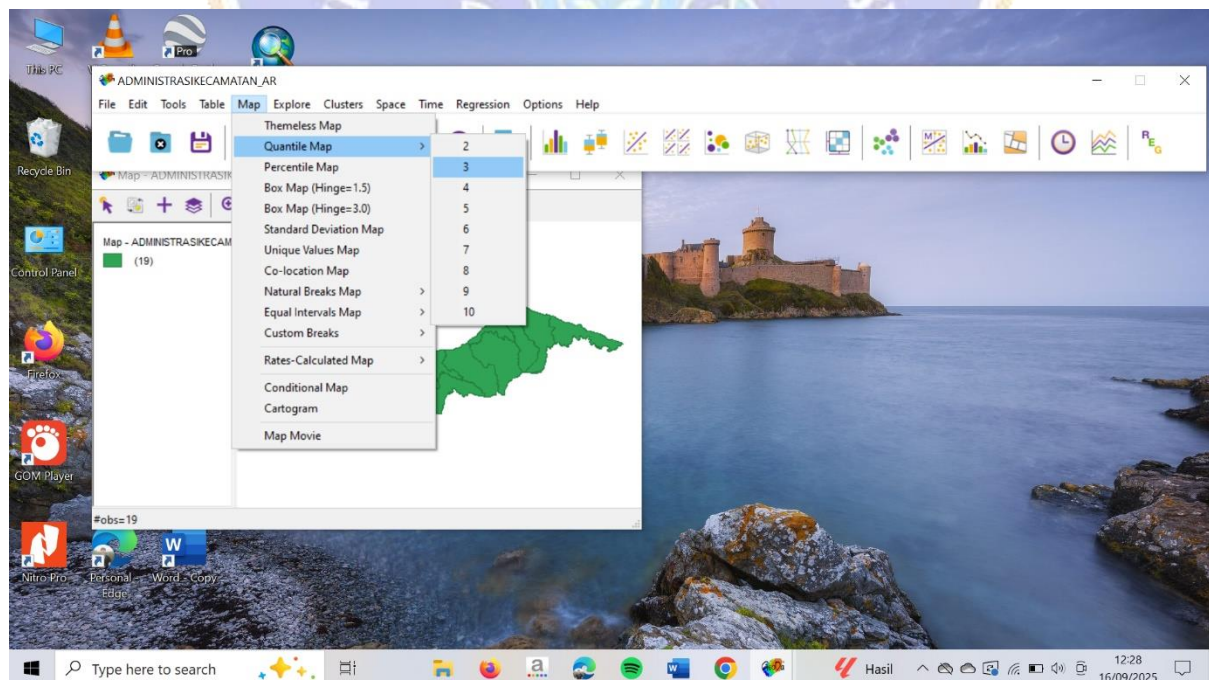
This PC

Recycle Bin

Control Panel

Firefox

GOM Player

Nitro Pro

Personal Edge

Word - Copy

Pro

ADMINISTRASIKECAMATAN_AR

File Edit Tools Table Map Explore Clusters Space Time Regression Options Help

Map - ADMINISTRASIK

Map - ADMINISTRASIKECAM
(19)

#obs=19

Themeless Map
Quantile Map
Percentile Map
Box Map (Hinge=1.5)
Box Map (Hinge=3.0)
Standard Deviation Map
Unique Values Map
Co-location Map
Natural Breaks Map
Equal Intervals Map
Custom Breaks
Rates-Calculated Map
Conditional Map
Cartogram
Map Movie

2
3
4
5
6
7
8
9
10

Type here to search

Hasil

12:28
16/09/2025